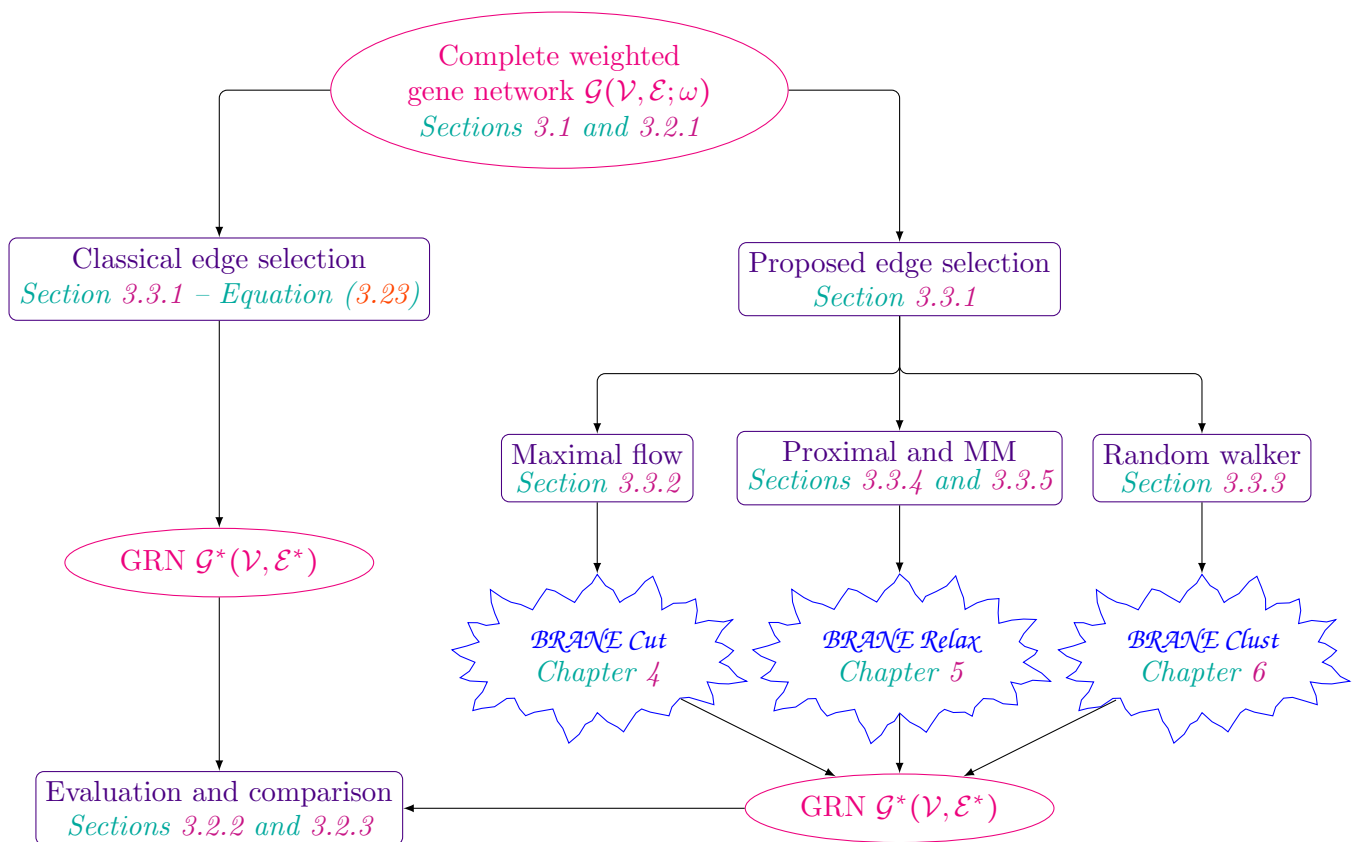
Complete weighted gene network $\mathcal{G}(\mathcal{V},\mathcal{E};\omega)$
Sections 3.1 and 3.2.1

Classical edge selection
Section 3.3.1 – Equation (3.23)

Proposed edge selection
Section 3.3.1

Maximal flow
Section 3.3.2

Proximal and MM
Sections 3.3.4 and 3.3.5

Random walker
Section 3.3.3

GRN $\mathcal{G}^*(\mathcal{V},\mathcal{E}^*)$

BRANE Cut
Chapter 4

BRANE Relax
Chapter 5

BRANE Clust
Chapter 6

Evaluation and comparison
Sections 3.2.2 and 3.2.3

GRN $\mathcal{G}^*(\mathcal{V},\mathcal{E}^*)$